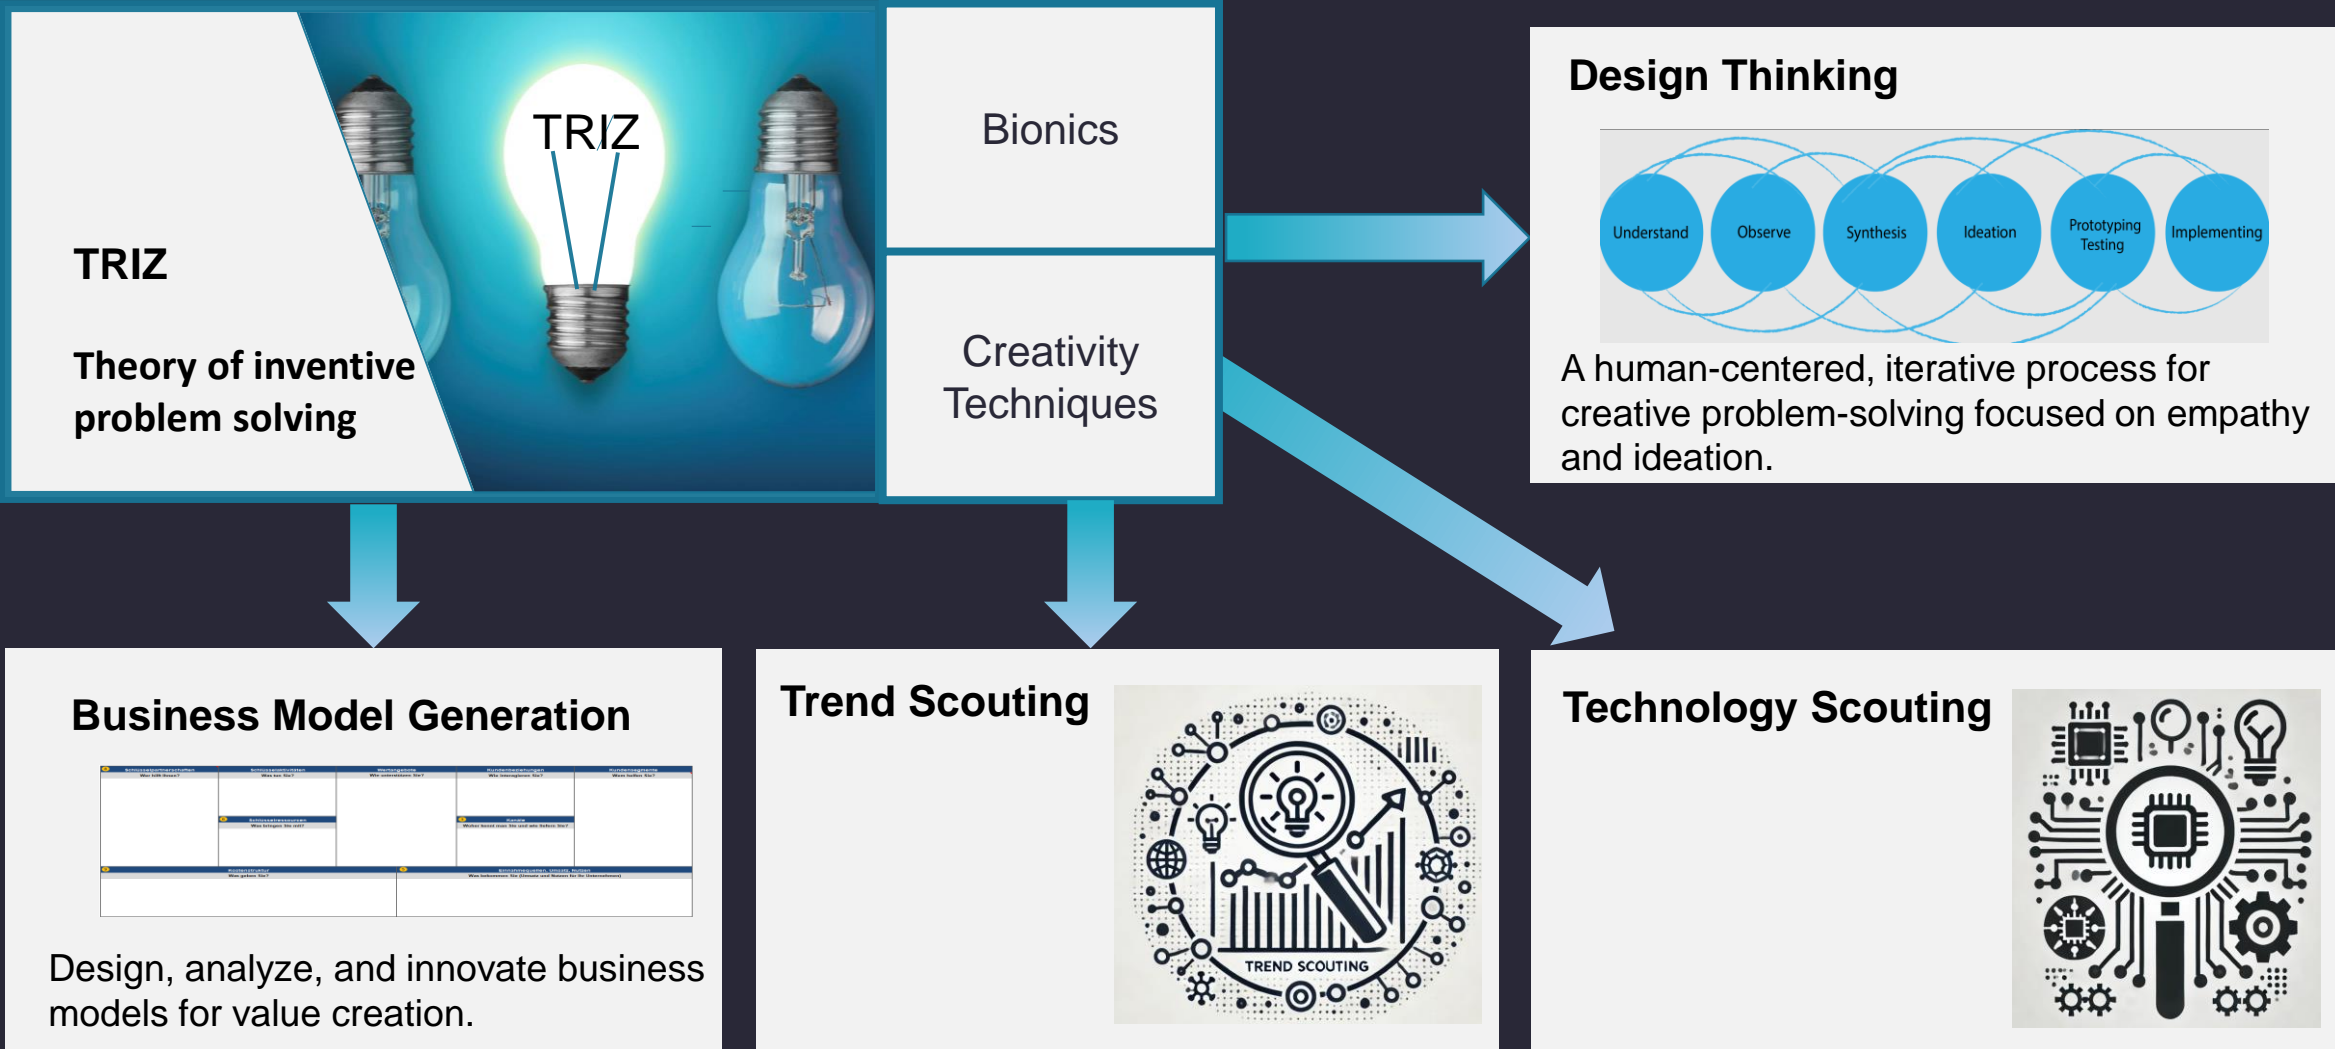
TRIZ

TRIZ

Theory of inventive problem solving

Bionics

Creativity Techniques

Design Thinking

Understand
Observe
Synthesis
Ideation
Prototyping Testing
Implementing

A human-centered, iterative process for creative problem-solving focused on empathy and ideation.

Business Model Generation

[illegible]

Design, analyze, and innovate business models for value creation.

Trend Scouting

TREND SCOUTING

Technology Scouting